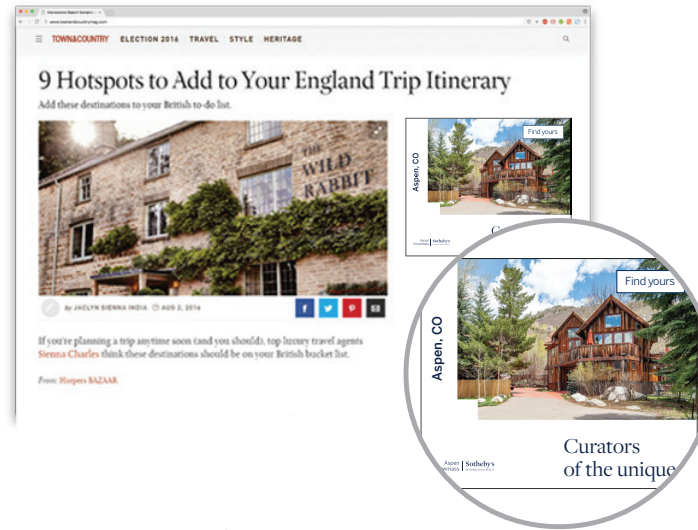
TOWN&COUNTRY ELECTION 2016 TRAVEL STYLE HERITAGE

9 Hotspots to Add to Your England Trip Itinerary

Add these destinations to your British to-do list.

THE WILD RABBIT

by JACLYN SIENNA INDIA AUG 2, 2016

If you're planning a trip anytime soon (and you should), top luxury travel agents Sienna Charles think these destinations should be on your British bucket list.

From: Harpers BAZAAR

Aspen, CO

Find yours

Aspen, CO

Find yours

Curators of the unique

Aspen Snowmass | Sotheby's INTERNATIONAL REALTY